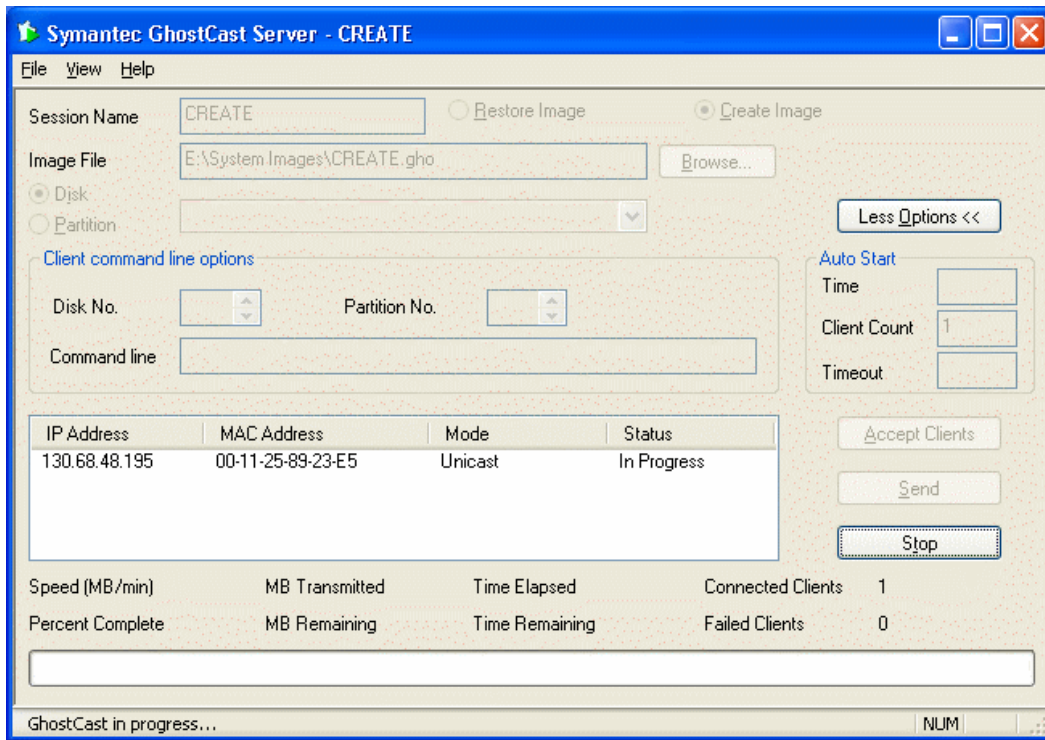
Symantec GhostCast Server - CREATE

File View Help

Session Name CREATE

Restore Image

Create Image

Image File E:\System Images\CREATE.gho

Browse...

Disk

Partition

Less Options <<

Client command line options

Disk No.

Partition No.

Command line

Auto Start

Time

Client Count 1

Timeout

| IP Address | MAC Address | Mode | Status |
|---|---|---|---|
| 130.68.48.195 | 00-11-25-89-23-E5 | Unicast | In Progress |

Accept Clients

Send

Stop

Speed (MB/min)

MB Transmitted

Time Elapsed

Connected Clients 1

Percent Complete

MB Remaining

Time Remaining

Failed Clients 0

GhostCast in progress...

NUM